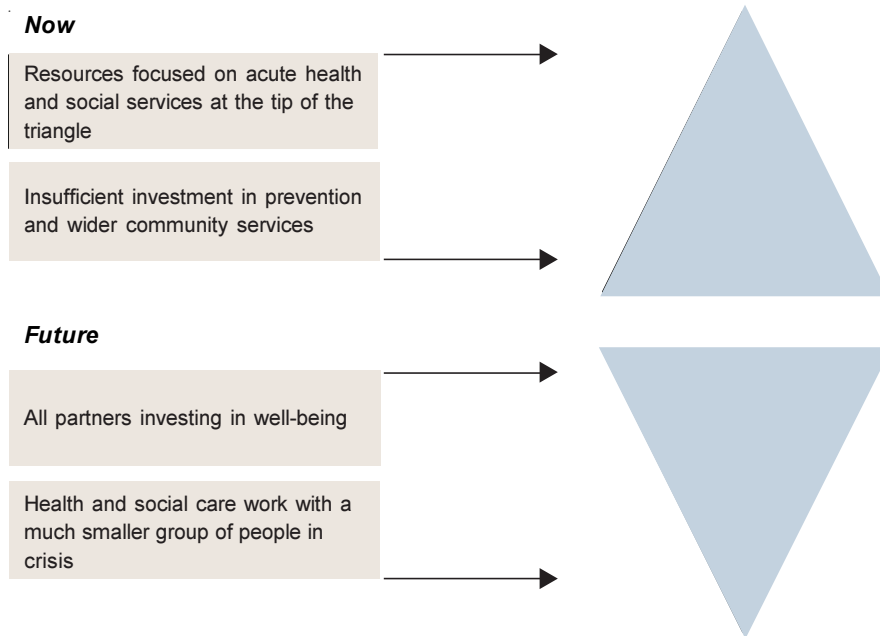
*Now*

Resources focused on acute health and social services at the tip of the triangle

Insufficient investment in prevention and wider community services

*Future*

All partners investing in well-being

Health and social care work with a much smaller group of people in crisis